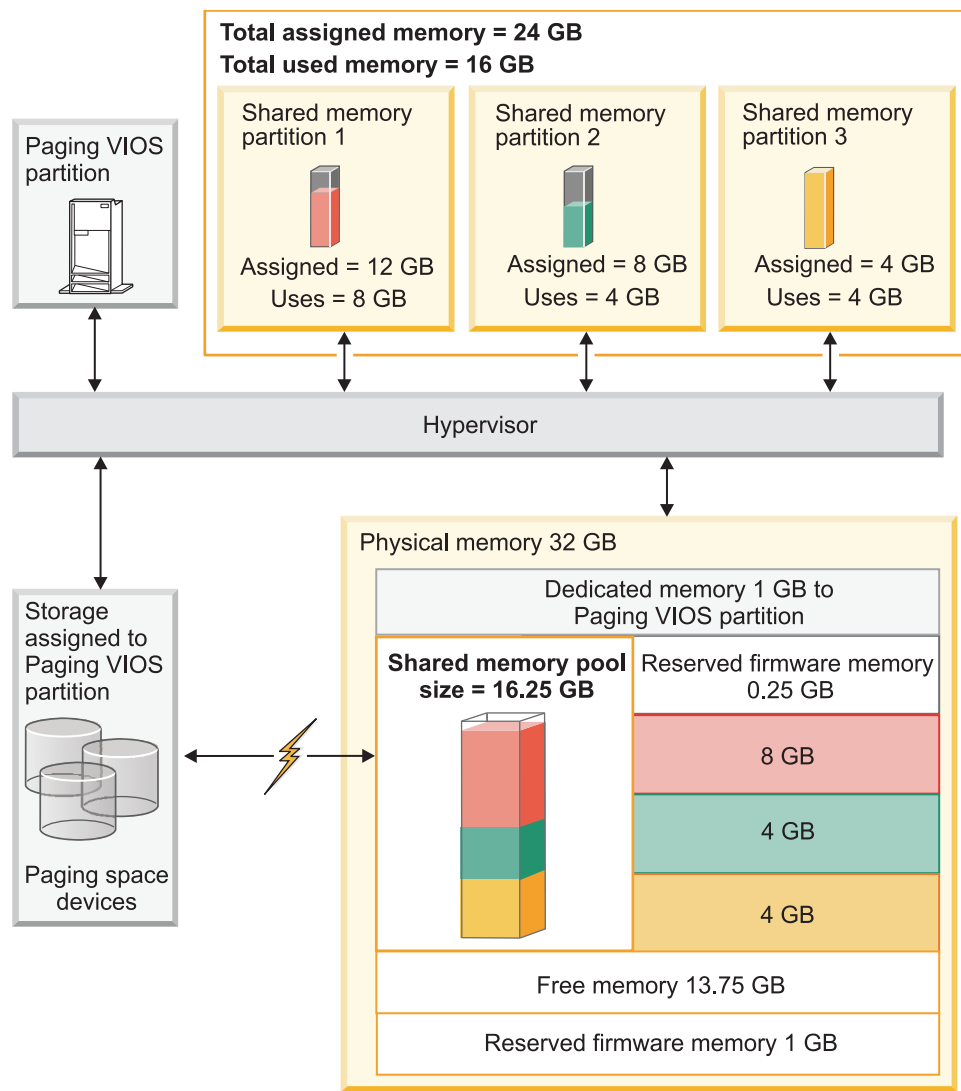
Total assigned memory = 24 GB
Total used memory = 16 GB

Shared memory partition 1
Assigned = 12 GB
Uses = 8 GB

Shared memory partition 2
Assigned = 8 GB
Uses = 4 GB

Shared memory partition 3
Assigned = 4 GB
Uses = 4 GB

Paging VIOS partition

Hypervisor

Storage assigned to Paging VIOS partition

Paging space devices

Physical memory 32 GB

Dedicated memory 1 GB to Paging VIOS partition

Shared memory pool size = 16.25 GB

Reserved firmware memory 0.25 GB

8 GB

4 GB

4 GB

Free memory 13.75 GB

Reserved firmware memory 1 GB